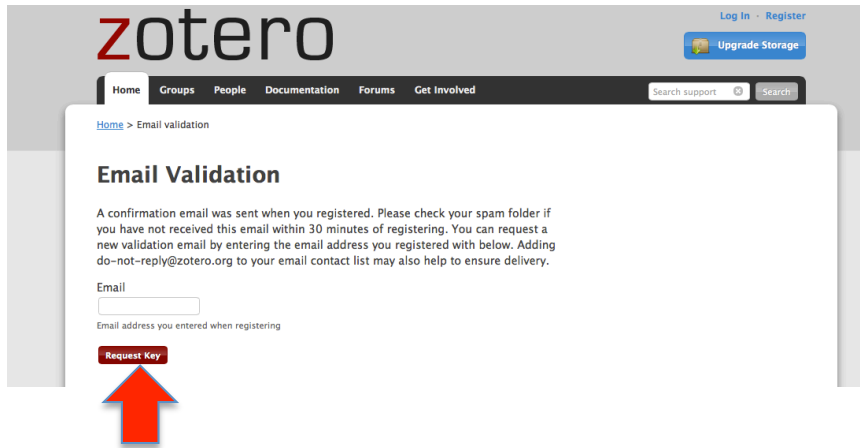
zotero

Log In · Register

Upgrade Storage

Home Groups People Documentation Forums Get Involved

Search support

Search

Home > Email validation

Email Validation

A confirmation email was sent when you registered. Please check your spam folder if you have not received this email within 30 minutes of registering. You can request a new validation email by entering the email address you registered with below. Adding do-not-reply@zotero.org to your email contact list may also help to ensure delivery.

Email

Email address you entered when registering

Request Key